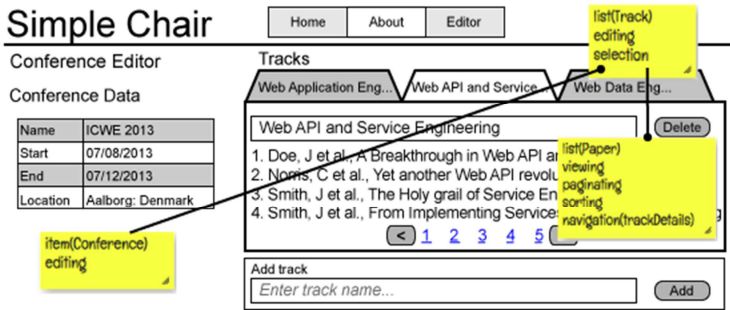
Simple Chair

Home | About | Editor

list(Track)
editing
selection

Conference Editor

Conference Data

| Name | ICWE 2013 |
|---|---|
| Start | 07/08/2013 |
| End | 07/12/2013 |
| Location | Aalborg: Denmark |

Tracks

Web Application Eng... | Web API and Service... | Web Data Eng...

Web API and Service Engineering

Delete

1. Doe, J et al., A Breakthrough in Web API an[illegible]
2. Norris, C et al., Yet another Web API revolu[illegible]
3. Smith, J et al., The Holy grail of Service En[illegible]
4. Smith, J et al., From Implementing Services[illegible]g

list(Paper)
viewing
paginating
sorting
navigation(trackDetails)

< 1 2 3 4 5

item(Conference)
editing

Add track

Enter track name...

Add